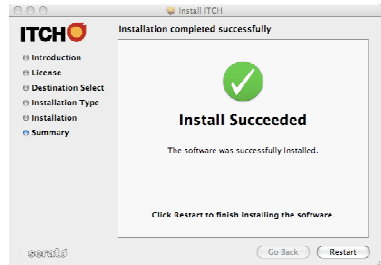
Install ITCH

ITCH

Installation completed successfully

Introduction
License
Destination Select
Installation Type
Installation
Summary

Install Succeeded

The software was successfully installed.

Click Restart to finish installing the software.

serato

Go Back

Restart